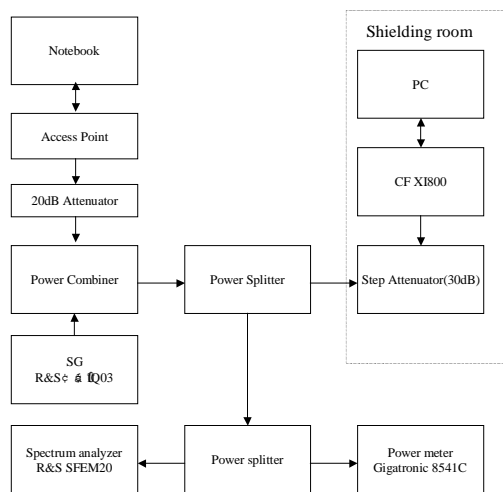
Notebook

Access Point

20dB Attenuator

Power Combiner

SG
R&S¢ á fIQ03

Shielding room

PC

CF XI800

Step Attenuator(30dB)

Power Splitter

Spectrum analyzer
R&S SFEM20

Power splitter

Power meter
Gigatronic 8541C